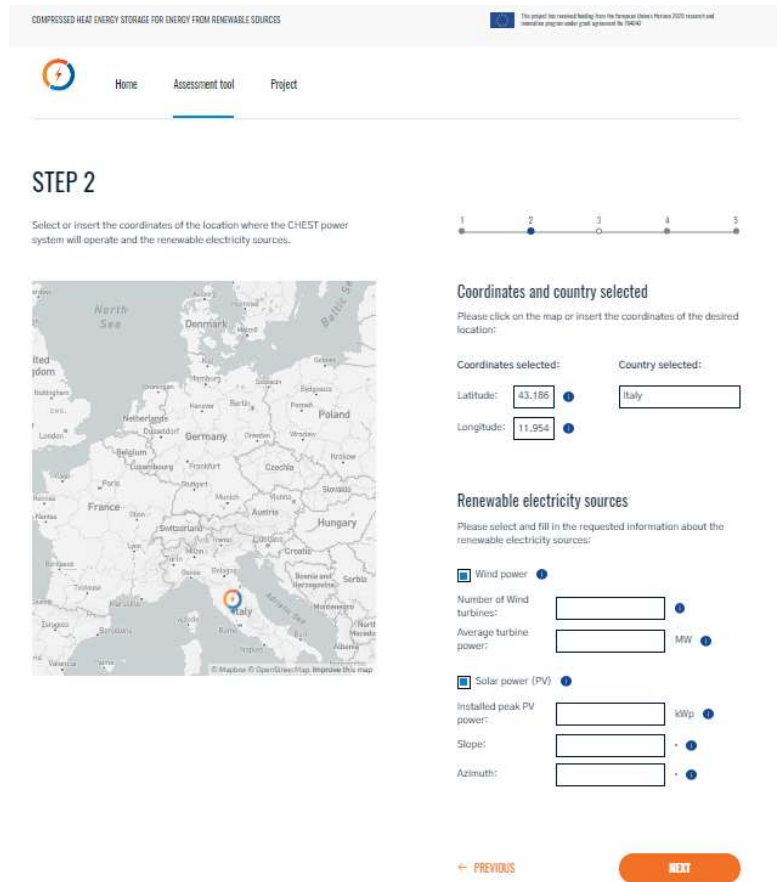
COMPRESSED HEAT ENERGY STORAGE FOR ENERGY FROM RENEWABLE SOURCES

This project has received funding from the European Union's Horizon 2020 research and innovation program under grant agreement No 764042

Home Assessment tool Project

STEP 2

Select or insert the coordinates of the location where the CHEST power system will operate and the renewable electricity sources.

1 2 3 4 5

North Sea
Denmark
Baltic Sea
ited
gdom
Netherlands
London
Hamburg
Berlin
Poland
Germany
Belgium
Luxembourg
Frankfurt
Czechia
Paris
France
Stuttgart
Munich
Vienna
Slovakia
Austria
Hungary
Switzerland
Milan
Croatia
Bosnia and Herzegovina
Serbia
Montenegro
Italy
Rome
Barcelona
Albania
© Mapbox © OpenStreetMap Improve this map

Coordinates and country selected

Please click on the map or insert the coordinates of the desired location:

Coordinates selected:

Country selected:

Latitude: 43.186

Italy

Longitude: 11.954

Renewable electricity sources

Please select and fill in the requested information about the renewable electricity sources:

Wind power

Number of Wind turbines:

Average turbine power: MW

Solar power (PV)

Installed peak PV power: kWp

Slope: °

Azimuth: °

← PREVIOUS

NEXT